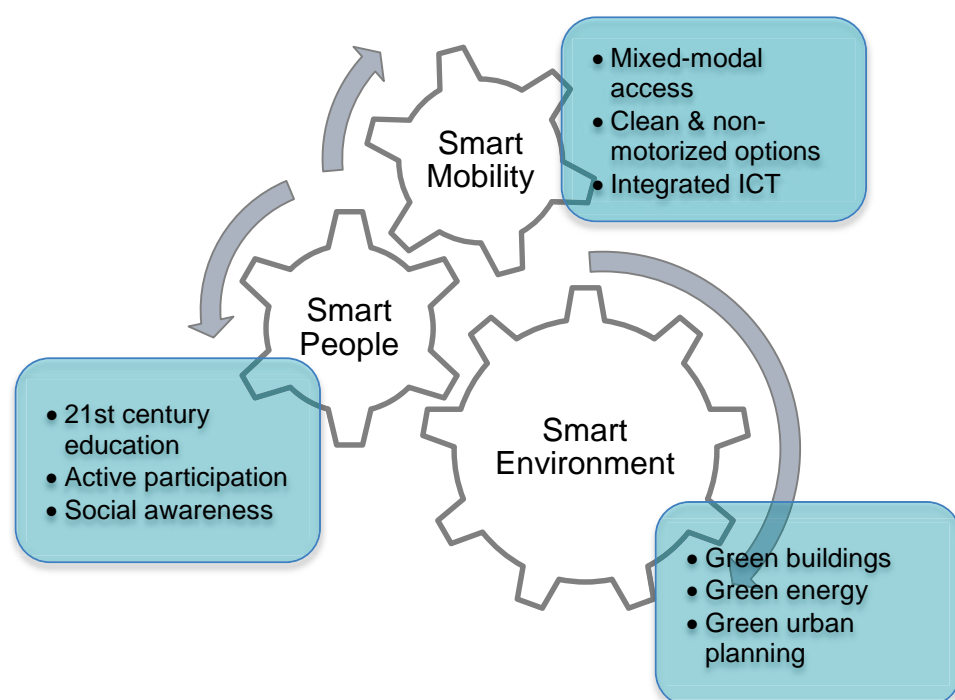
Smart Mobility

• Mixed-modal access
• Clean & non-motorized options
• Integrated ICT

Smart People

• 21st century education
• Active participation
• Social awareness

Smart Environment

• Green buildings
• Green energy
• Green urban planning